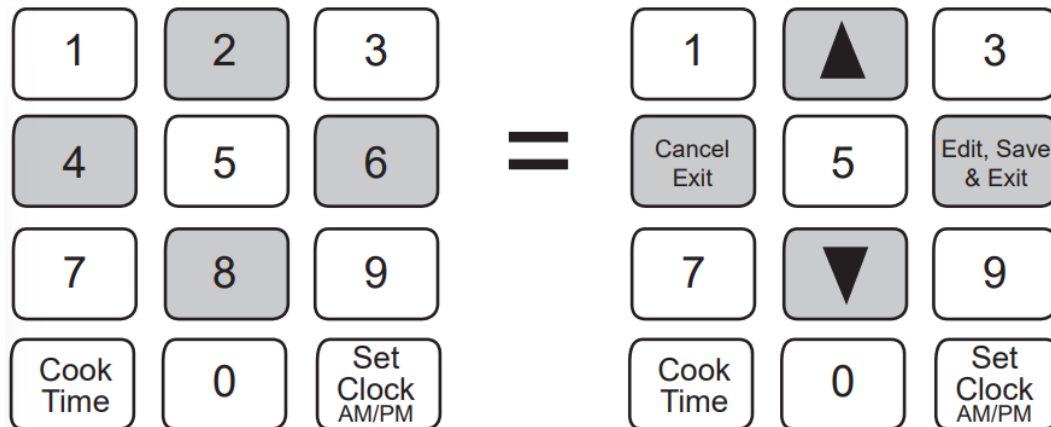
| 1 | 2 | 3 |
|---|---|---|
| 4 | 5 | 6 |
| 7 | 8 | 9 |
| Cook Time | 0 | Set Clock AM/PM |

=

| 1 | ▲ | 3 |
|---|---|---|
| Cancel Exit | 5 | Edit, Save & Exit |
| 7 | ▼ | 9 |
| Cook Time | 0 | Set Clock AM/PM |